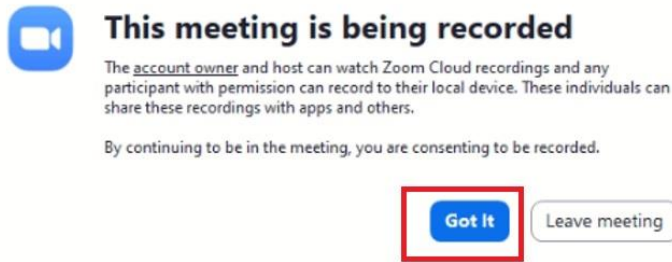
This meeting is being recorded

The account owner and host can watch Zoom Cloud recordings and any participant with permission can record to their local device. These individuals can share these recordings with apps and others.

By continuing to be in the meeting, you are consenting to be recorded.

Got It

Leave meeting